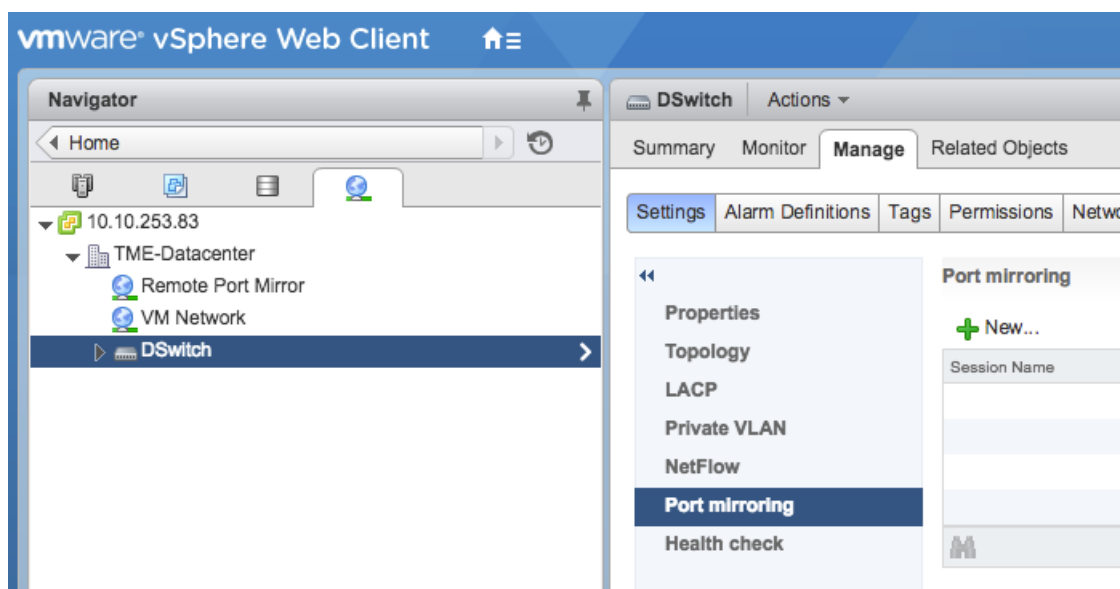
vmware® vSphere Web Client

Navigator

Home

10.10.253.83

TME-Datacenter

Remote Port Mirror

VM Network

DSwitch

DSwitch | Actions

Summary | Monitor | Manage | Related Objects

Settings | Alarm Definitions | Tags | Permissions | Netwo

Properties

Topology

LACP

Private VLAN

NetFlow

Port mirroring

Health check

Port mirroring

New...

Session Name